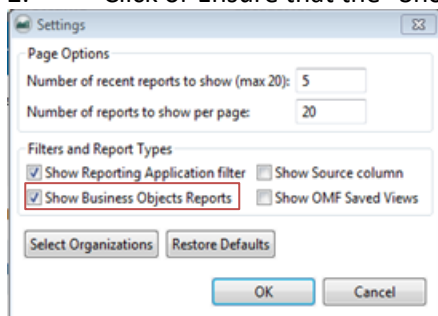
2. Click or Ensure that the "Sho

Settings

Page Options

Number of recent reports to show (max 20): 5

Number of reports to show per page: 20

Filters and Report Types

Show Reporting Application filter

Show Source column

Show Business Objects Reports

Show OMF Saved Views

Select Organizations

Restore Defaults

OK

Cancel